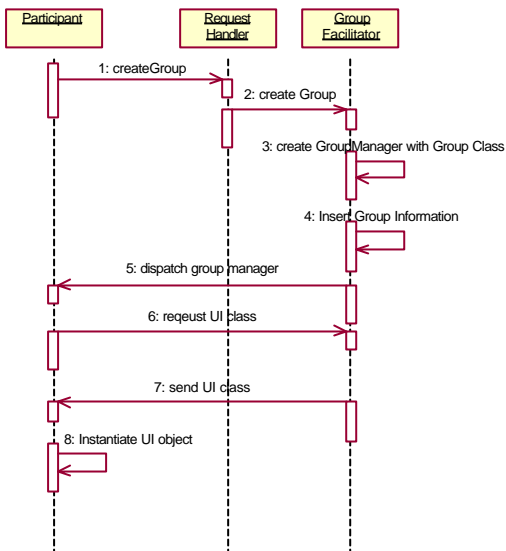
Participant

Request Handler

Group Facilitator

1: createGroup

2: create Group

3: create GroupManager with Group Class

4: Insert Group Information

5: dispatch group manager

6: reqeust UI class

7: send UI class

8: Instantiate UI object